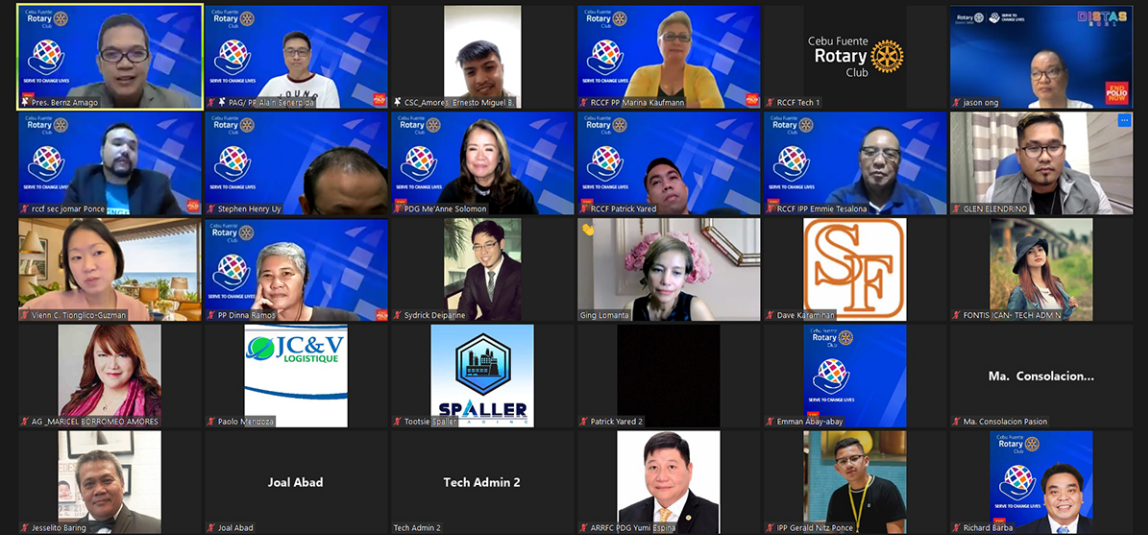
Cebu Fuente Rotary Club
SERVE TO CHANGE LIVES
Pres. Bernz Amago

Cebu Fuente Rotary Club
SERVE TO CHANGE LIVES
PAG/ PP Alain Senerpida

CSC_Amores, Ernesto Miguel B.

Cebu Fuente Rotary Club
SERVE TO CHANGE LIVES
RCCF PP Marina Kaufmann

Cebu Fuente Rotary Club
RCCF Tech 1

Rotary SERVE TO CHANGE LIVES
DISTAS
END POLIO NOW
jason ong

Cebu Fuente Rotary Club
SERVE TO CHANGE LIVES
rccf sec jomar Ponce

Cebu Fuente Rotary Club
Stephen Henry Uy

Cebu Fuente Rotary Club
SERVE TO CHANGE LIVES
PDG Me'Anne Solomon

Cebu Fuente Rotary Club
SERVE TO CHANGE LIVES
RCCF Patrick Yared

Cebu Fuente Rotary Club
SERVE TO CHANGE LIVES
RCCF IPP Emmie Tesalona

GLEN ELENDRINO

Vienn C. Tionglico-Guzman

Cebu Fuente Rotary Club
SERVE TO CHANGE LIVES
PP Dinna Ramos

Sydrick Deiparine

Ging Lomanta

SF
Dave Karamihan

FONTIS ICAN- TECH ADM N

AG _MARICEL BORROMEO AMORES

JC&V LOGISTIQUE
Paolo Mendoza

SPALLER
Tootsie Spaller

Patrick Yared 2

Cebu Fuente Rotary Club
SERVE TO CHANGE LIVES
Emman Abay-abay

Ma. Consolacion...
Ma. Consolacion Pasion

Jesselito Baring

Joal Abad
Joal Abad

Tech Admin 2
Tech Admin 2

ARRFC PDG Yumi Espina

IPP Gerald Nitz Ponce

Cebu Fuente Rotary Club
SERVE TO CHANGE LIVES
Richard Barba